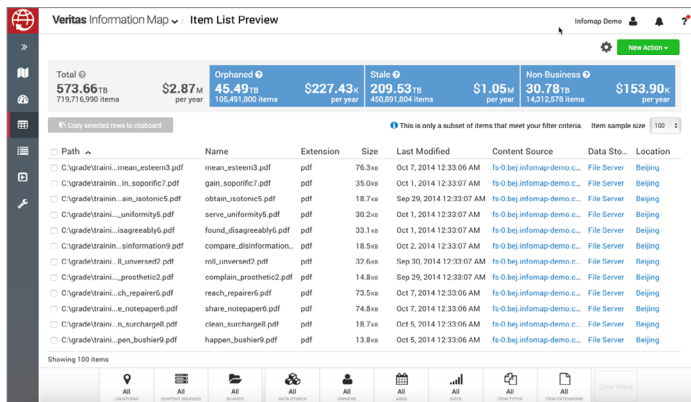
Veritas Information Map Item List Preview

Infomap Demo

New Action

Total
573.66TB
719,716,990 items
$2.87M per year

Orphaned
45.49TB
105,491,800 items
$227.43K per year

Stale
209.53TB
450,891,804 items
$1.05M per year

Non-Business
30.78TB
14,312,578 items
$153.90K per year

Copy selected rows to clipboard

This is only a subset of items that meet your filter criteria. Item sample size 100

| Path | Name | Extension | Size | Last Modified | Content Source | Data Sto... | Location |
|---|---|---|---|---|---|---|---|
| C:\grade\traini...mean_esteem3.pdf | mean_esteem3.pdf | pdf | 76.3KB | Oct 7, 2014 12:33:06 AM | fs-0.bej.infomap-demo.c... | File Server | Beijing |
| C:\grade\traini...in_soporific7.pdf | gain_soporific7.pdf | pdf | 35.0KB | Oct 7, 2014 12:33:06 AM | fs-0.bej.infomap-demo.c... | File Server | Beijing |
| C:\grade\traini...ain_isotonic5.pdf | obtain_isotonic5.pdf | pdf | 18.7KB | Sep 29, 2014 12:33:07 AM | fs-0.bej.infomap-demo.c... | File Server | Beijing |
| C:\grade\traini..._uniformity5.pdf | serve_uniformity5.pdf | pdf | 30.2KB | Oct 7, 2014 12:33:06 AM | fs-0.bej.infomap-demo.c... | File Server | Beijing |
| C:\grade\traini...isagreeably6.pdf | found_disagreeably6.pdf | pdf | 33.1KB | Oct 1, 2014 12:33:06 AM | fs-0.bej.infomap-demo.c... | File Server | Beijing |
| C:\grade\traini...sinformation9.pdf | compare_disinformation... | pdf | 18.5KB | Oct 2, 2014 12:33:06 AM | fs-0.bej.infomap-demo.c... | File Server | Beijing |
| C:\grade\traini...ll_unversed2.pdf | roll_unversed2.pdf | pdf | 32.6KB | Sep 30, 2014 12:33:06 AM | fs-0.bej.infomap-demo.c... | File Server | Beijing |
| C:\grade\traini..._prosthetic2.pdf | complain_prosthetic2.pdf | pdf | 14.8KB | Sep 29, 2014 12:33:06 AM | fs-0.bej.infomap-demo.c... | File Server | Beijing |
| C:\grade\traini...ch_repairer6.pdf | reach_repairer6.pdf | pdf | 73.5KB | Oct 4, 2014 12:33:06 AM | fs-0.bej.infomap-demo.c... | File Server | Beijing |
| C:\grade\traini...e_notepaper6.pdf | share_notepaper6.pdf | pdf | 74.8KB | Oct 7, 2014 12:33:06 AM | fs-0.bej.infomap-demo.c... | File Server | Beijing |
| C:\grade\traini...n_surcharge8.pdf | clean_surcharge8.pdf | pdf | 12.5KB | Oct 5, 2014 12:33:06 AM | fs-0.bej.infomap-demo.c... | File Server | Beijing |
| C:\grade\traini...pen_bushier9.pdf | happen_bushier9.pdf | pdf | 13.8KB | Oct 6, 2014 12:33:06 AM | fs-0.bej.infomap-demo.c... | File Server | Beijing |

Showing 100 items

All LOCATIONS All CONTENT SOURCES All SHARES All DATA STORES All OWNERS All AGES All SIZES All ITEM TYPES All ITEM EXTENSIONS Clear filters